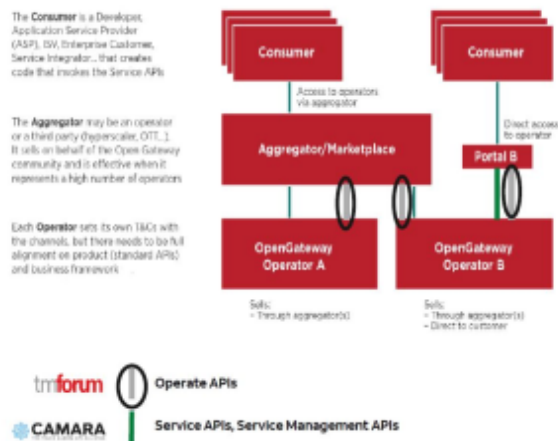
The **Consumer** is a Developer, Application Service Provider (ASP), ISV, Enterprise Customer, Service Integrator... that creates code that invokes the Service APIs

The **Aggregator** may be an operator or a third party (hyperscaler, OTT...). It sells on behalf of the Open Gateway community and is effective when it represents a high number of operators

Each **Operator** sets its own T&Cs with the channels, but there needs to be full alignment on product (standard APIs) and business framework

Consumer

Consumer

Access to operators via aggregator

Direct access to operator

Aggregator/Marketplace

Portal B

OpenGateway Operator A

OpenGateway Operator B

Sells:
- Through aggregator(s)

Sells:
- Through aggregator(s)
- Direct to customer

tmforum

Operate APIs

CAMARA

Service APIs, Service Management APIs